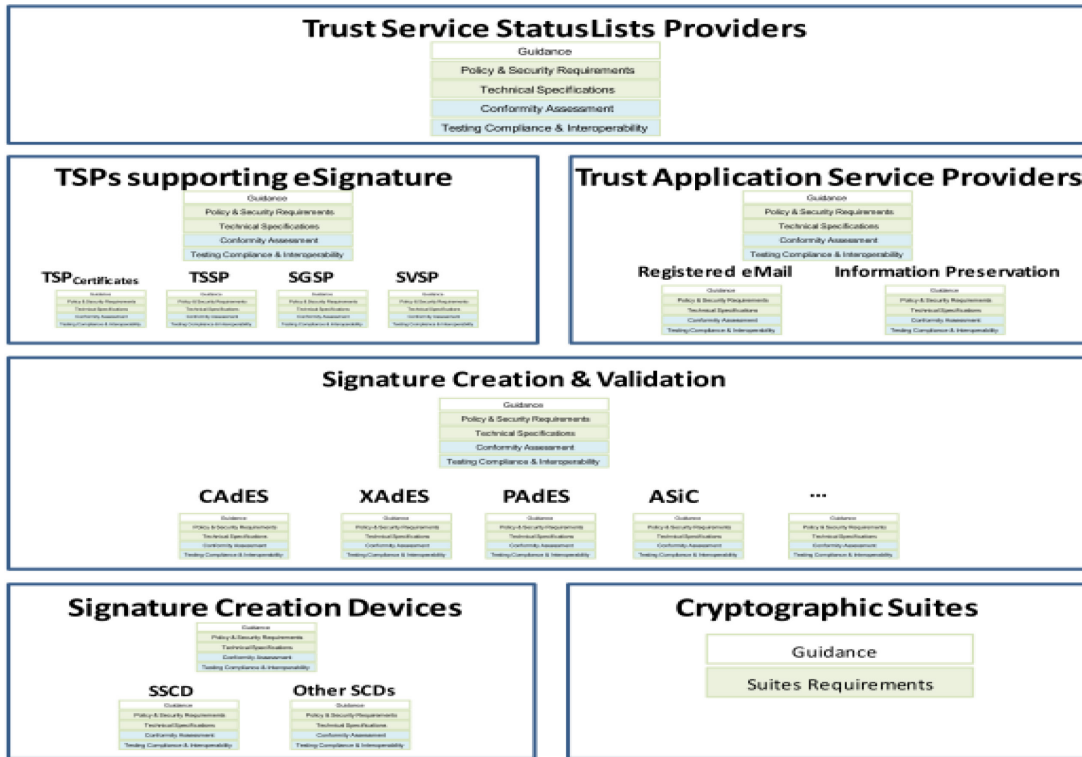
Trust Service StatusLists Providers

Guidance
Policy & Security Requirements
Technical Specifications
Conformity Assessment
Testing Compliance & Interoperability

TSPs supporting eSignature

Guidance
Policy & Security Requirements
Technical Specifications
Conformity Assessment
Testing Compliance & Interoperability

TSP$_{Certificates}$

Guidance
Policy & Security Requirements
Technical Specifications
Conformity Assessment
Testing Compliance & Interoperability

TSSP

Guidance
Policy & Security Requirements
Technical Specifications
Conformity Assessment
Testing Compliance & Interoperability

SGSP

Guidance
Policy & Security Requirements
Technical Specifications
Conformity Assessment
Testing Compliance & Interoperability

SVSP

Guidance
Policy & Security Requirements
Technical Specifications
Conformity Assessment
Testing Compliance & Interoperability

Trust Application Service Providers

Guidance
Policy & Security Requirements
Technical Specifications
Conformity Assessment
Testing Compliance & Interoperability

Registered eMail

Guidance
Policy & Security Requirements
Technical Specifications
Conformity Assessment
Testing Compliance & Interoperability

Information Preservation

Guidance
Policy & Security Requirements
Technical Specifications
Conformity Assessment
Testing Compliance & Interoperability

Signature Creation & Validation

Guidance
Policy & Security Requirements
Technical Specifications
Conformity Assessment
Testing Compliance & Interoperability

CAdES

Guidance
Policy & Security Requirements
Technical Specifications
Conformity Assessment
Testing Compliance & Interoperability

XAdES

Guidance
Policy & Security Requirements
Technical Specifications
Conformity Assessment
Testing Compliance & Interoperability

PAdES

Guidance
Policy & Security Requirements
Technical Specifications
Conformity Assessment
Testing Compliance & Interoperability

ASiC

Guidance
Policy & Security Requirements
Technical Specifications
Conformity Assessment
Testing Compliance & Interoperability

...

Guidance
Policy & Security Requirements
Technical Specifications
Conformity Assessment
Testing Compliance & Interoperability

Signature Creation Devices

Guidance
Policy & Security Requirements
Technical Specifications
Conformity Assessment
Testing Compliance & Interoperability

SSCD

Guidance
Policy & Security Requirements
Technical Specifications
Conformity Assessment
Testing Compliance & Interoperability

Other SCDs

Guidance
Policy & Security Requirements
Technical Specifications
Conformity Assessment
Testing Compliance & Interoperability

Cryptographic Suites

Guidance
Suites Requirements